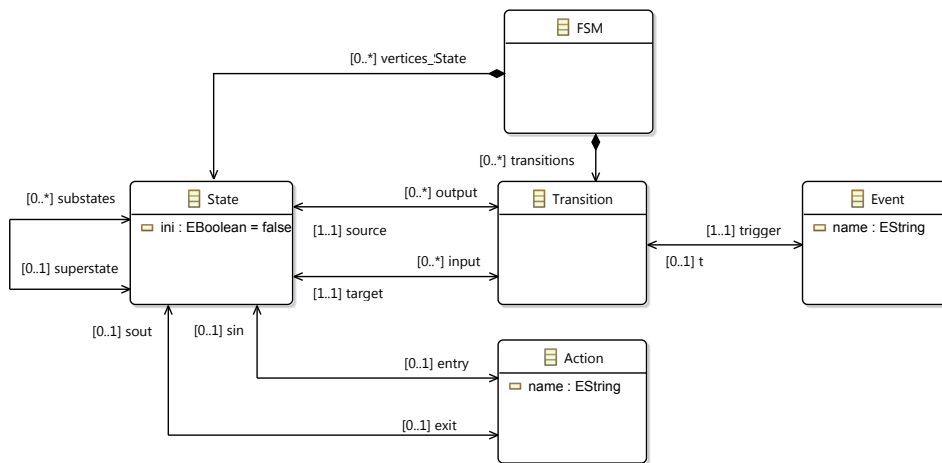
FSM

[0..*] vertices_State

[0..*] transitions

[0..*] substates

State

ini : EBoolean = false

[0..1] superstate

[0..*] output

[1..1] source

[0..*] input

[1..1] target

Transition

[1..1] trigger

[0..1] t

Event

name : EString

[0..1] sout

[0..1] sin

[0..1] entry

Action

name : EString

[0..1] exit